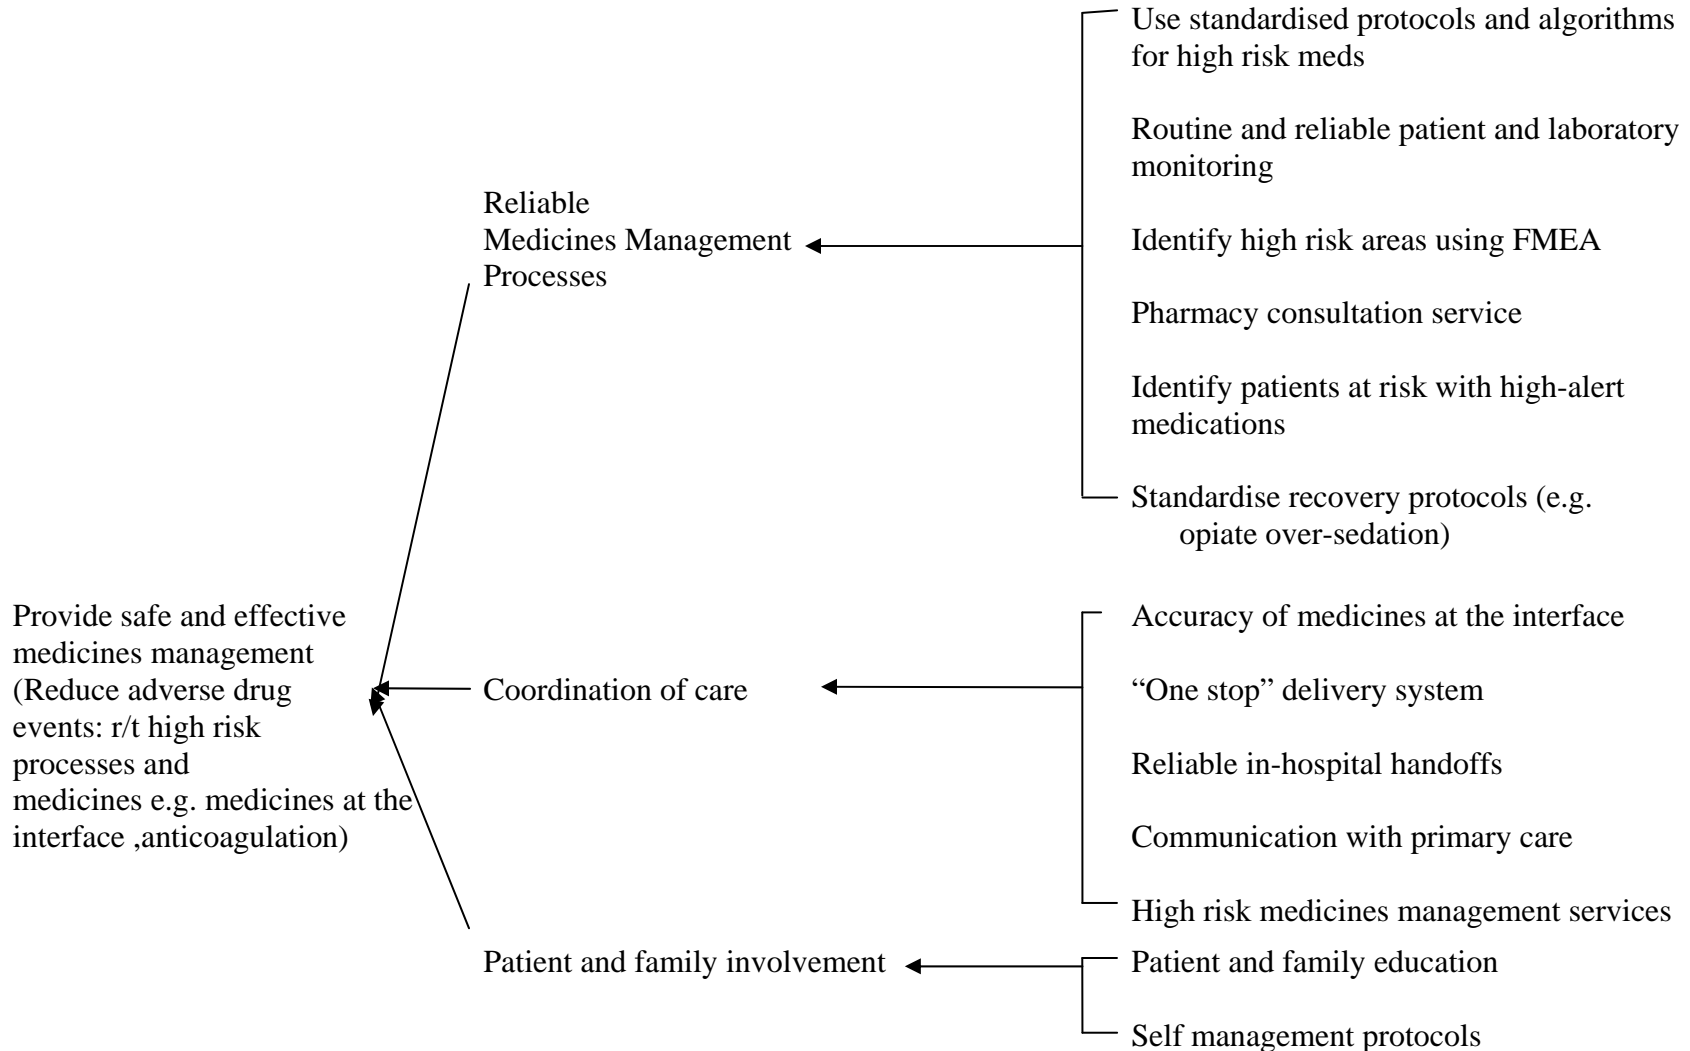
Provide safe and effective medicines management (Reduce adverse drug events: r/t high risk processes and medicines e.g. medicines at the interface ,anticoagulation)

Reliable Medicines Management Processes

Use standardised protocols and algorithms for high risk meds

Routine and reliable patient and laboratory monitoring

Identify high risk areas using FMEA

Pharmacy consultation service

Identify patients at risk with high-alert medications

Standardise recovery protocols (e.g. opiate over-sedation)

Coordination of care

Accuracy of medicines at the interface

“One stop” delivery system

Reliable in-hospital handoffs

Communication with primary care

High risk medicines management services

Patient and family involvement

Patient and family education

Self management protocols